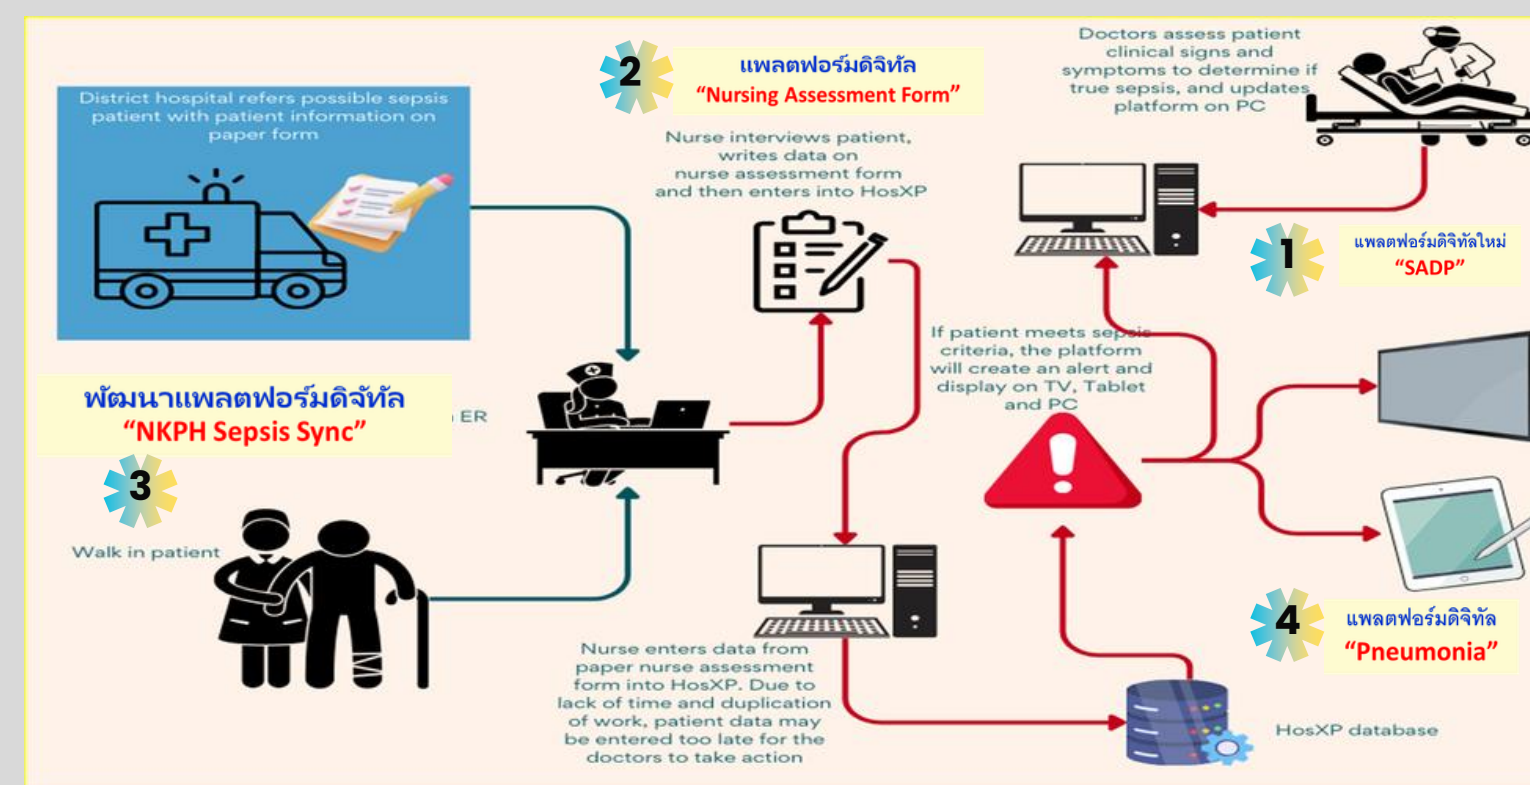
District hospital refers possible sepsis patient with patient information on paper form

2
แพลตฟอร์มดิจิทัล
"Nursing Assessment Form"

Nurse interviews patient, writes data on nurse assessment form and then enters into HosXP

Doctors assess patient clinical signs and symptoms to determine if true sepsis, and updates platform on PC

1
แพลตฟอร์มดิจิทัลใหม่
"SADP"

พัฒนาแพลตฟอร์มดิจิทัล
"NKPH Sepsis Sync"

3

ER

If patient meets sep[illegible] criteria, the platform will create an alert and display on TV, Tablet and PC

Walk in patient

4
แพลตฟอร์มดิจิทัล
"Pneumonia"

Nurse enters data from paper nurse assessment form into HosXP. Due to lack of time and duplication of work, patient data may be entered too late for the doctors to take action

HosXP database